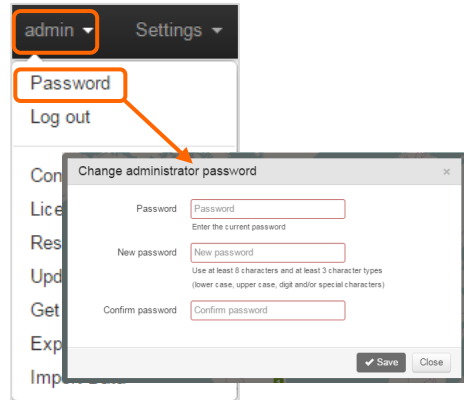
admin ▾ Settings ▾

Password
Log out

Con
Lice
Res
Upd
Get
Exp
Imp

Change administrator password ×

Password
Password
Enter the current password

New password
New password
Use at least 8 characters and at least 3 character types
(lower case, upper case, digit and/or special characters)

Confirm password
Confirm password

✔ Save Close